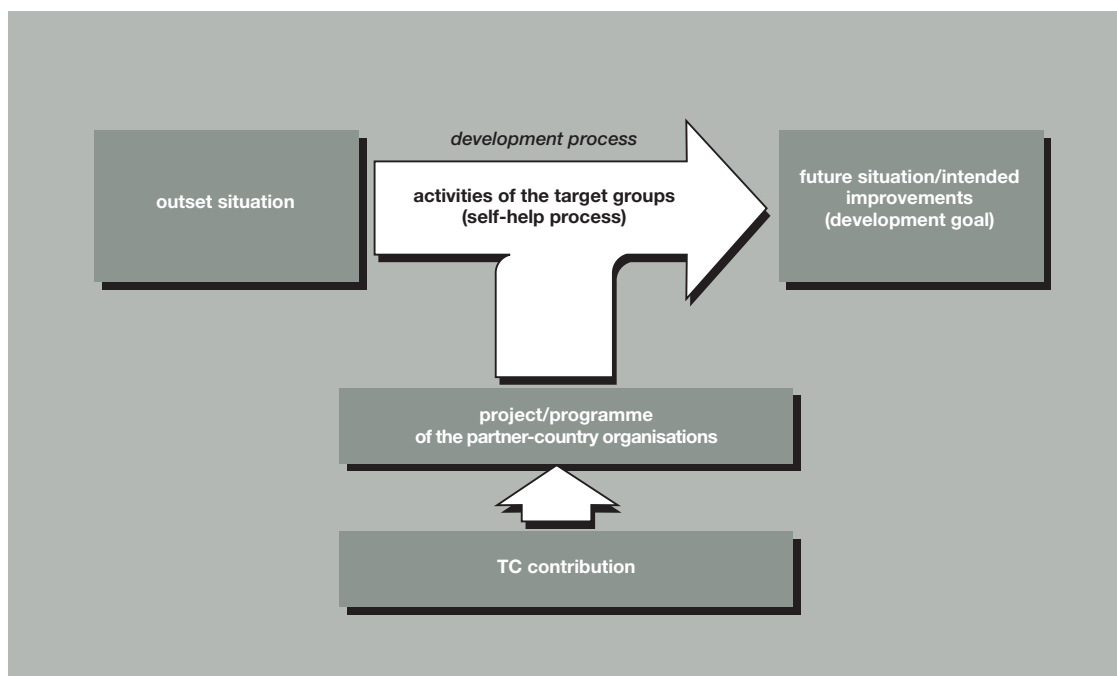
outset situation

development process

activities of the target groups (self-help process)

future situation/intended improvements (development goal)

project/programme of the partner-country organisations

TC contribution